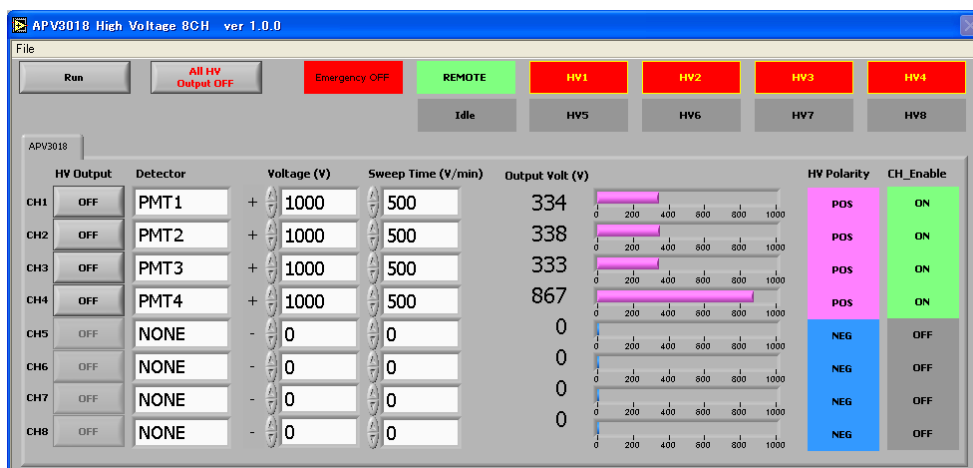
APV3018 High Voltage 8CH ver 1.0.0

File

Run

All HV Output OFF

Emergency OFF

REMOTE

HV1

HV2

HV3

HV4

Idle

HV5

HV6

HV7

HV8

APV3018

| | HV Output | Detector | | Voltage (V) | Sweep Time (V/min) | Output Volt (V) | HV Polarity | CH_Enable |
|---|---|---|---|---|---|---|---|---|
| CH1 | OFF | PMT1 | + | 1000 | 500 | 334 | POS | ON |
| CH2 | OFF | PMT2 | + | 1000 | 500 | 338 | POS | ON |
| CH3 | OFF | PMT3 | + | 1000 | 500 | 333 | POS | ON |
| CH4 | OFF | PMT4 | + | 1000 | 500 | 867 | POS | ON |
| CH5 | OFF | NONE | - | 0 | 0 | 0 | NEG | OFF |
| CH6 | OFF | NONE | - | 0 | 0 | 0 | NEG | OFF |
| CH7 | OFF | NONE | - | 0 | 0 | 0 | NEG | OFF |
| CH8 | OFF | NONE | - | 0 | 0 | 0 | NEG | OFF |

0 200 400 600 800 1000
0 200 400 600 800 1000
0 200 400 600 800 1000
0 200 400 600 800 1000
0 200 400 600 800 1000
0 200 400 600 800 1000
0 200 400 600 800 1000
0 200 400 600 800 1000